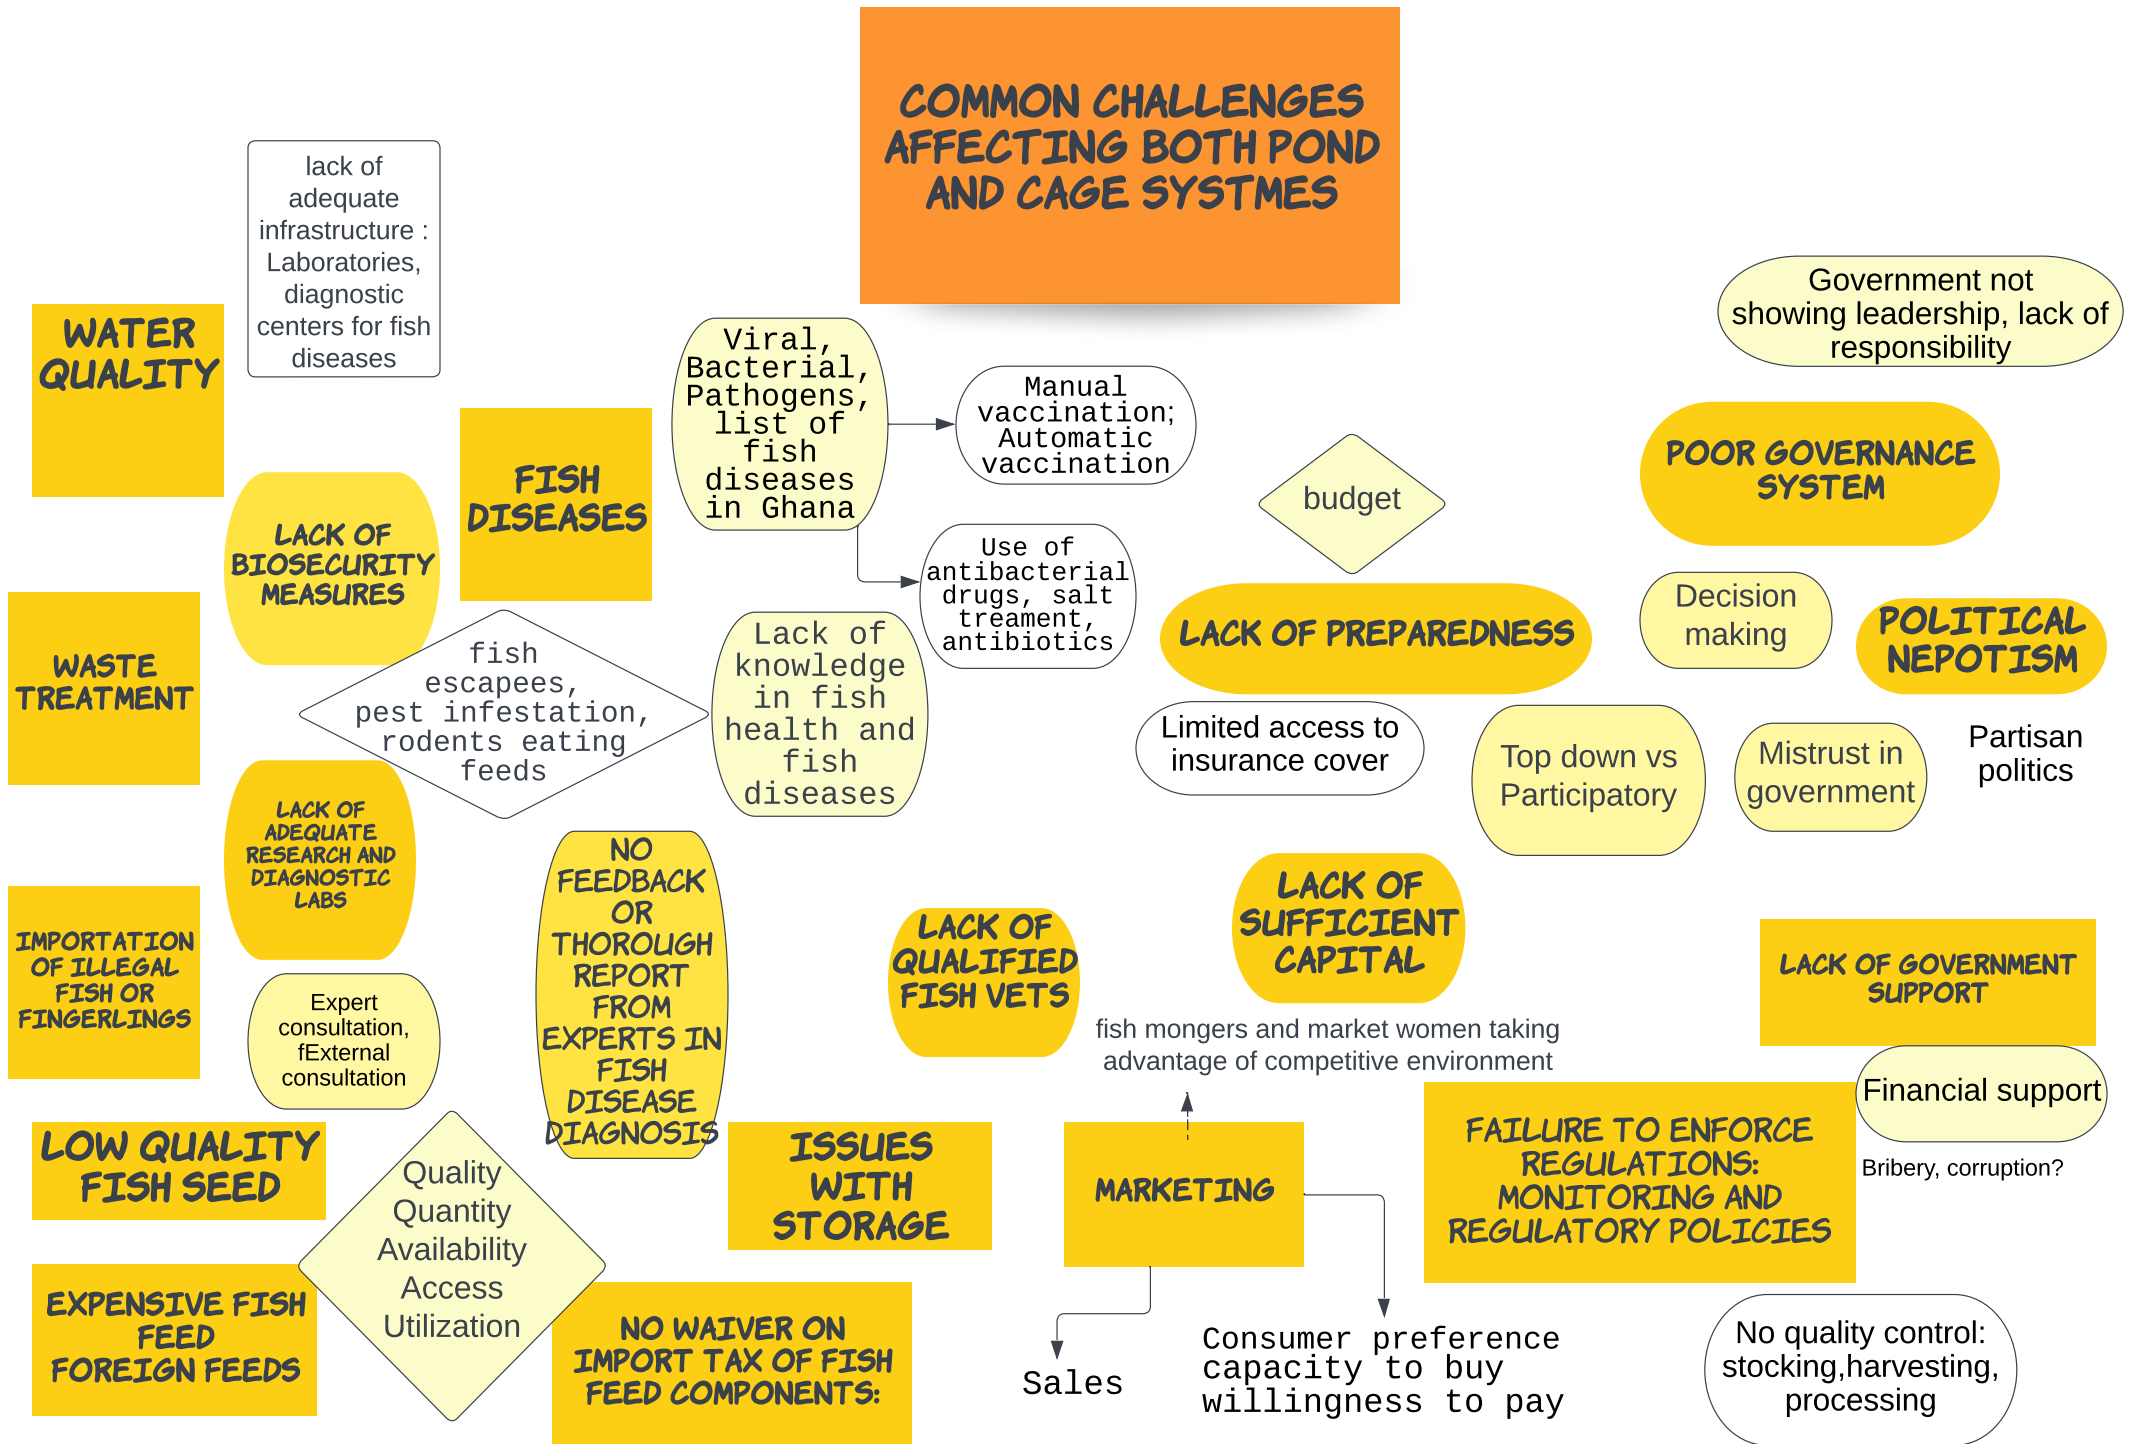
COMMON CHALLENGES AFFECTING BOTH POND AND CAGE SYSTMES

lack of adequate infrastructure : Laboratories, diagnostic centers for fish diseases

WATER QUALITY

FISH DISEASES

Viral, Bacterial, Pathogens, list of fish diseases in Ghana

Manual vaccination; Automatic vaccination

Use of antibacterial drugs, salt treament, antibiotics

LACK OF BIOSECURITY MEASURES

WASTE TREATMENT

fish escapees, pest infestation, rodents eating feeds

Lack of knowledge in fish health and fish diseases

LACK OF ADEQUATE RESEARCH AND DIAGNOSTIC LABS

IMPORTATION OF ILLEGAL FISH OR FINGERLINGS

Expert consultation, fExternal consultation

NO FEEDBACK OR THOROUGH REPORT FROM EXPERTS IN FISH DISEASE DIAGNOSIS

LOW QUALITY FISH SEED

Quality Quantity Availability Access Utilization

EXPENSIVE FISH FEED FOREIGN FEEDS

ISSUES WITH STORAGE

NO WAIVER ON IMPORT TAX OF FISH FEED COMPONENTS:

LACK OF QUALIFIED FISH VETS

budget

LACK OF PREPAREDNESS

Limited access to insurance cover

Top down vs Participatory

LACK OF SUFFICIENT CAPITAL

fish mongers and market women taking advantage of competitive environment

MARKETING

Sales

Consumer preference capacity to buy willingness to pay

Government not showing leadership, lack of responsibility

POOR GOVERNANCE SYSTEM

Decision making

POLITICAL NEPOTISM

Mistrust in government

Partisan politics

LACK OF GOVERNMENT SUPPORT

Financial support

Bribery, corruption?

FAILURE TO ENFORCE REGULATIONS: MONITORING AND REGULATORY POLICIES

No quality control: stocking,harvesting, processing